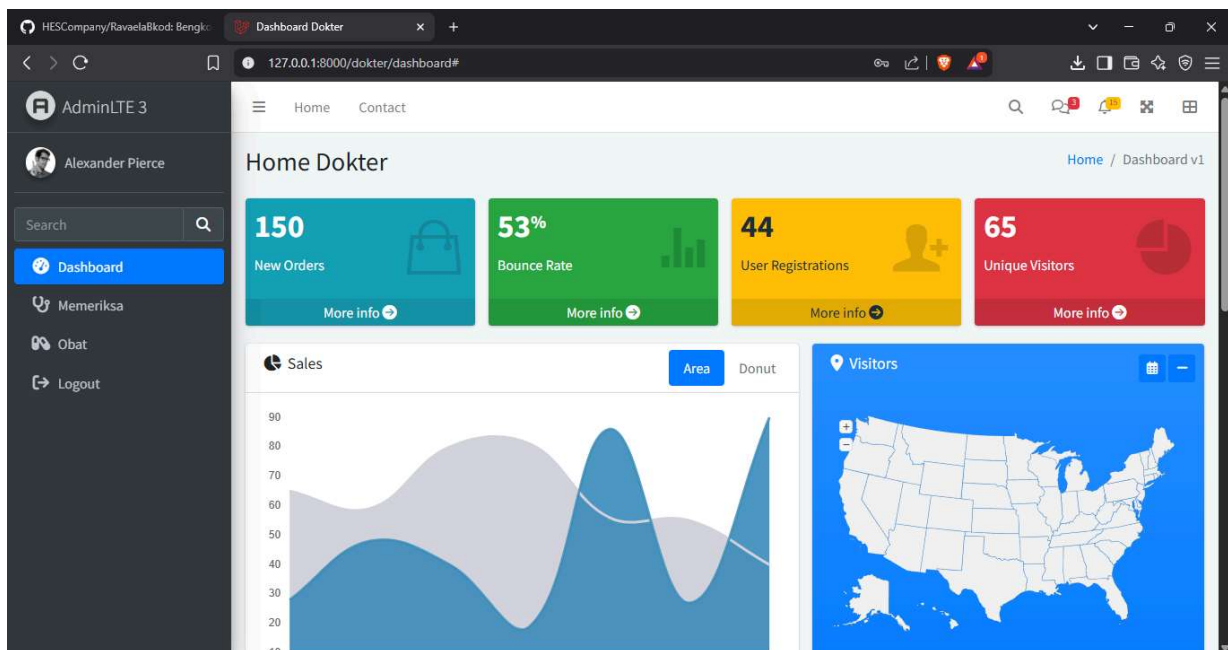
HESCompany/RavaelaBkod: Bengk
Dashboard Dokter
127.0.0.1:8000/dokter/dashboard#

AdminLTE 3
Alexander Pierce
Search
Dashboard
Memeriksa
Obat
Logout

Home Contact
3
15

Home Dokter
Home / Dashboard v1

150
New Orders
More info

53%
Bounce Rate
More info

44
User Registrations
More info

65
Unique Visitors
More info

Sales
Area Donut
90
80
70
60
50
40
30
20

Visitors
+
−